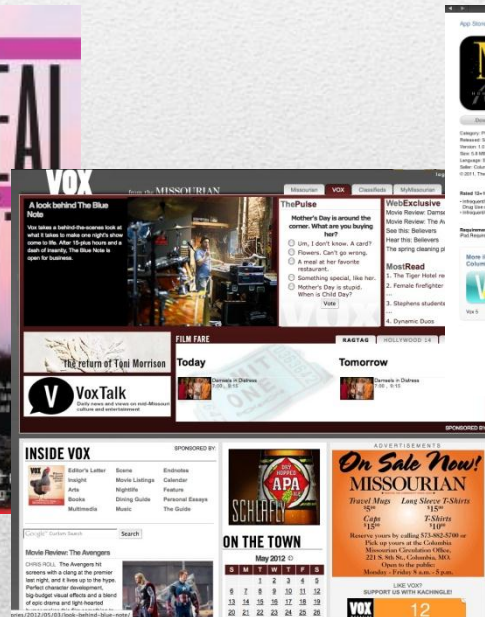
FAL

App Store

VOX from the MISSOURIAN

Missourian VOX Classifieds MyMissourian

A look behind The Blue Note

Vox takes a behind-the-scenes look at what it takes to make one night's show come to life. After 15-plus hours and a dash of insanity, The Blue Note is open for business.

ThePulse

Mother's Day is around the corner. What are you buying her?

Um, I don't know. A card?

Flowers. Can't go wrong.

A meal at her favorite restaurant.

Something special, like her.

Mother's Day is stupid. When is Child Day?

Vote

WebExclusive

Movie Review: Dama

Movie Review: The A

See this: Believers

Hear this: Believers

The spring cleaning p

MostRead

1. The Tiger Hotel re

2. Female firefighter

3. Stephens students

4. Dynamic Duos

The return of Toni Morrison

VoxTalk

Daily news and views on mid-Missouri culture and entertainment

FILM FARE

RAGTAG HOLLYWOOD 14

Today

Damsels in Distress

Tomorrow

Damsels in Distress

INSIDE VOX

SPONSORED BY:

Editor's Letter Scene Endnotes

Insight Movie Listings Calendar

Arts Nightlife Feature

Books Dining Guide Personal Essays

Multimedia Music The Guide

Google Custom Search Search

Movie Review: The Avengers

CHRIS ROLL The Avengers hit screens with a clang at the premier last night, and it lives up to the hype. Perfect character development, big-budget visual effects and a blend of epic drama and light-hearted

SCHLAFLY APA

ON THE TOWN

May 2012

S M T W T F S

1 2 3 4 5

6 7 8 9 10 11 12

13 14 15 16 17 18 19

20 21 22 23 24 25 26

ADVERTISEMENTS

On Sale Now!

MISSOURIAN

Travel Mugs $5^{00}$

Long Sleeve T-Shirts $15^{00}$

Caps $15^{00}$

T-Shirts $10^{00}$

Reserve yours by calling 573-882-5700 or Pick up yours at the Columbia Missourian Circulation Office, 221 S. 8th St., Columbia, MO. Open to the public: Monday - Friday 8 a.m. - 5 p.m.

LIKE VOX? SUPPORT US WITH KACHINGLE!

VOX 12

Vox 5